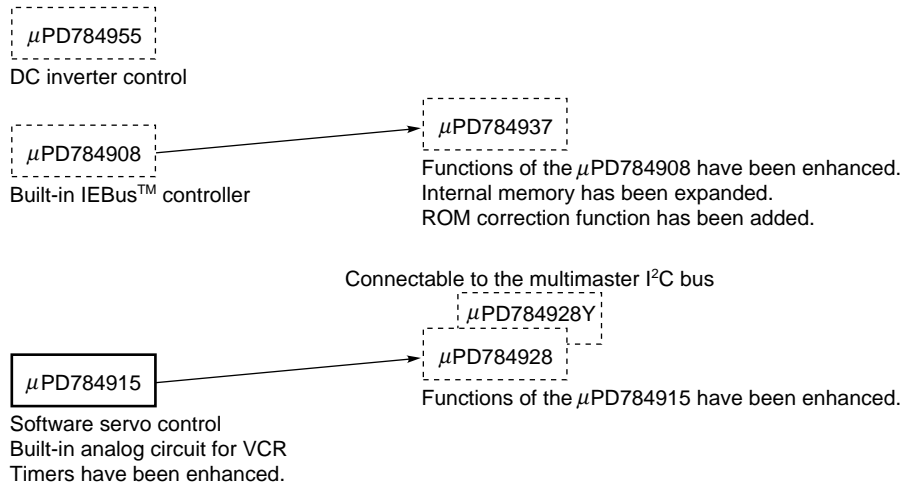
$\mu$PD784955

DC inverter control

$\mu$PD784908

Built-in IEBus™ controller

$\mu$PD784937

Functions of the $\mu$PD784908 have been enhanced.
Internal memory has been expanded.
ROM correction function has been added.

Connectable to the multimaster I$^2$C bus

$\mu$PD784928Y

$\mu$PD784928

$\mu$PD784915

Functions of the $\mu$PD784915 have been enhanced.

Software servo control
Built-in analog circuit for VCR
Timers have been enhanced.